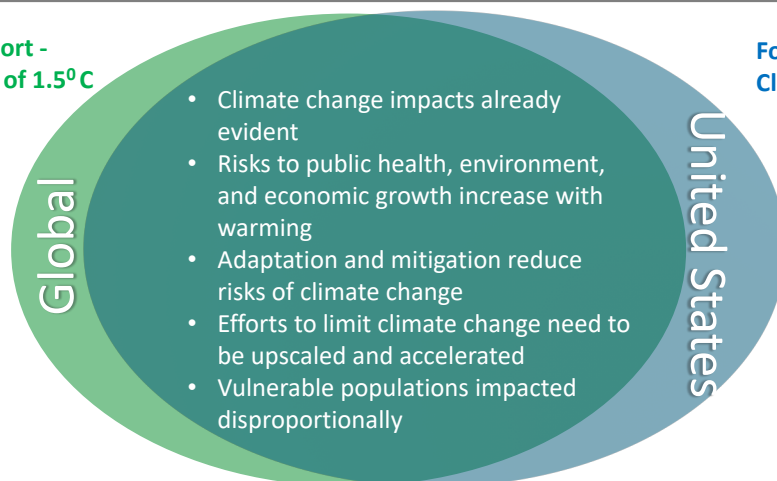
ort -
of 1.5$^0$ C

Fo
Cl

Global

United States

• Climate change impacts already evident
• Risks to public health, environment, and economic growth increase with warming
• Adaptation and mitigation reduce risks of climate change
• Efforts to limit climate change need to be upscaled and accelerated
• Vulnerable populations impacted disproportionally